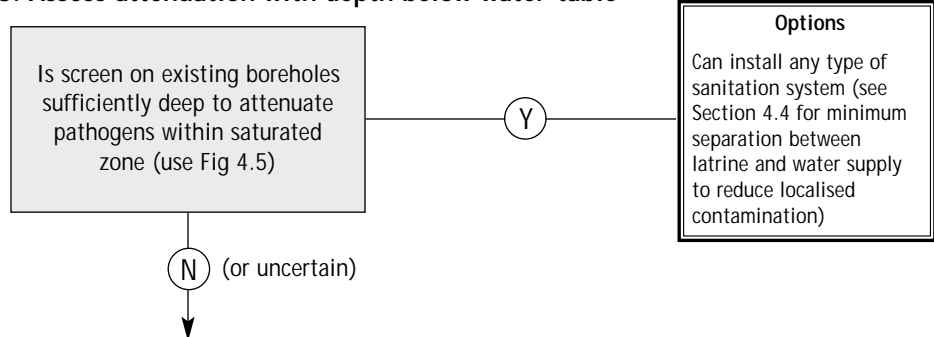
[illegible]. Assess attenuation with depth below water table

Is screen on existing boreholes sufficiently deep to attenuate pathogens within saturated zone (use Fig 4.5)

Y

Options

Can install any type of sanitation system (see Section 4.4 for minimum separation between latrine and water supply to reduce localised contamination)

N (or uncertain)